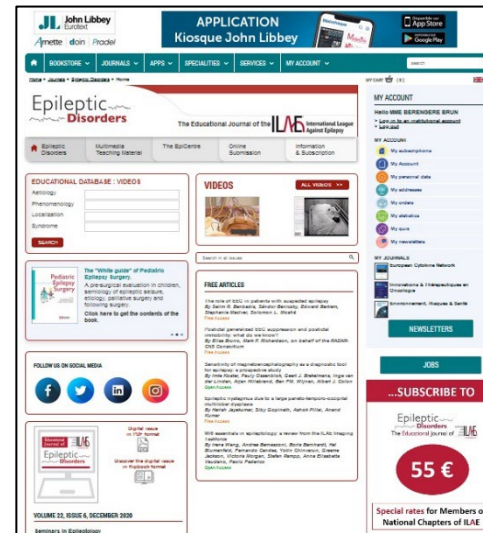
JL John Libbey Eurotext

Arnette doin Pradel

APPLICATION
Kiosque John Libbey

App Store
Google Play

BOOKSTORE ▾ JOURNALS ▾ APPS ▾ SPECIALITIES ▾ SERVICES ▾ MY ACCOUNT ▾

Home > Journals > Epileptic Disorders > Home

MY CART (0)

Epileptic Disorders

The Educational Journal of the ILAE International League Against Epilepsy

Epileptic Disorders | Multimedia Teaching Material | The EpiCentre | Online Submission | Information & Subscription

MY ACCOUNT

Hello MME BERENGERE BRUN

MY ACCOUNT
My subscriptions
My Account
My personal data
My addresses
My orders
My statistics
My quiz
My newsletters

MY JOURNALS
European Cytokine Network
Innovations & Thérapeutiques en Oncologie
Environnement, Risques & Santé

NEWSLETTERS

JOBS

...SUBSCRIBE TO

Epileptic Disorders
The Educational journal of ILAE

55 €

Special rates for Members o National Chapters of ILAE

EDUCATIONAL DATABASE : VIDEOS
Aetiology
Phenomenology
Localization
Syndrome
SEARCH

VIDEOS
ALL VIDEOS >>

Pediatric Epilepsy Surgery
The "White guide" of Pediatric Epilepsy Surgery.
A pre-surgical evaluation in children, semiology of epileptic seizure, etiology, palliative surgery and following surgery.
Click here to get the contents of the book.

Search in all issues

FREE ARTICLES

The role of EEG in patients with suspected epilepsy
Free Access

Postictal generalized EEG suppression and postictal immobility: what do we know?
Free Access

Sensitivity of magnetoencephalography as a diagnostic tool for epilepsy: a prospective study
Open Access

Epileptic nystagmus due to a large parieto-temporo-occipital multicystic dysplasia
Open Access

Will essentials in epileptology: a review from the ILAE Imaging taskforce
Free Access

FOLLOW US ON SOCIAL MEDIA

Epileptic Disorders
Digital issue on PDF format
Discover the digital issue on Flipbook format

VOLUME 22, ISSUE 6, DECEMBER 2020

Seminars in Epileptology